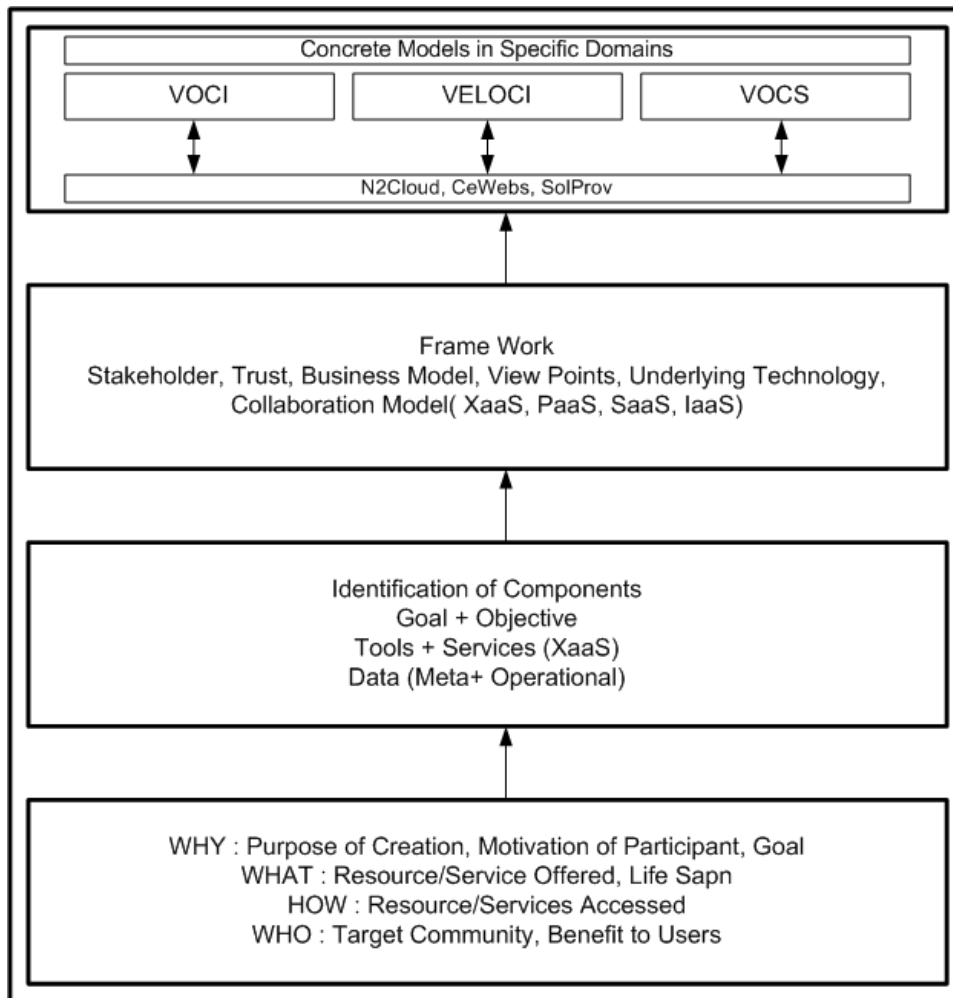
Concrete Models in Specific Domains

VOCI

VELOCI

VOCS

N2Cloud, CeWebs, SolProv

Frame Work
Stakeholder, Trust, Business Model, View Points, Underlying Technology, Collaboration Model( XaaS, PaaS, SaaS, IaaS)

Identification of Components
Goal + Objective
Tools + Services (XaaS)
Data (Meta+ Operational)

WHY : Purpose of Creation, Motivation of Participant, Goal
WHAT : Resource/Service Offered, Life Sapn
HOW : Resource/Services Accessed
WHO : Target Community, Benefit to Users